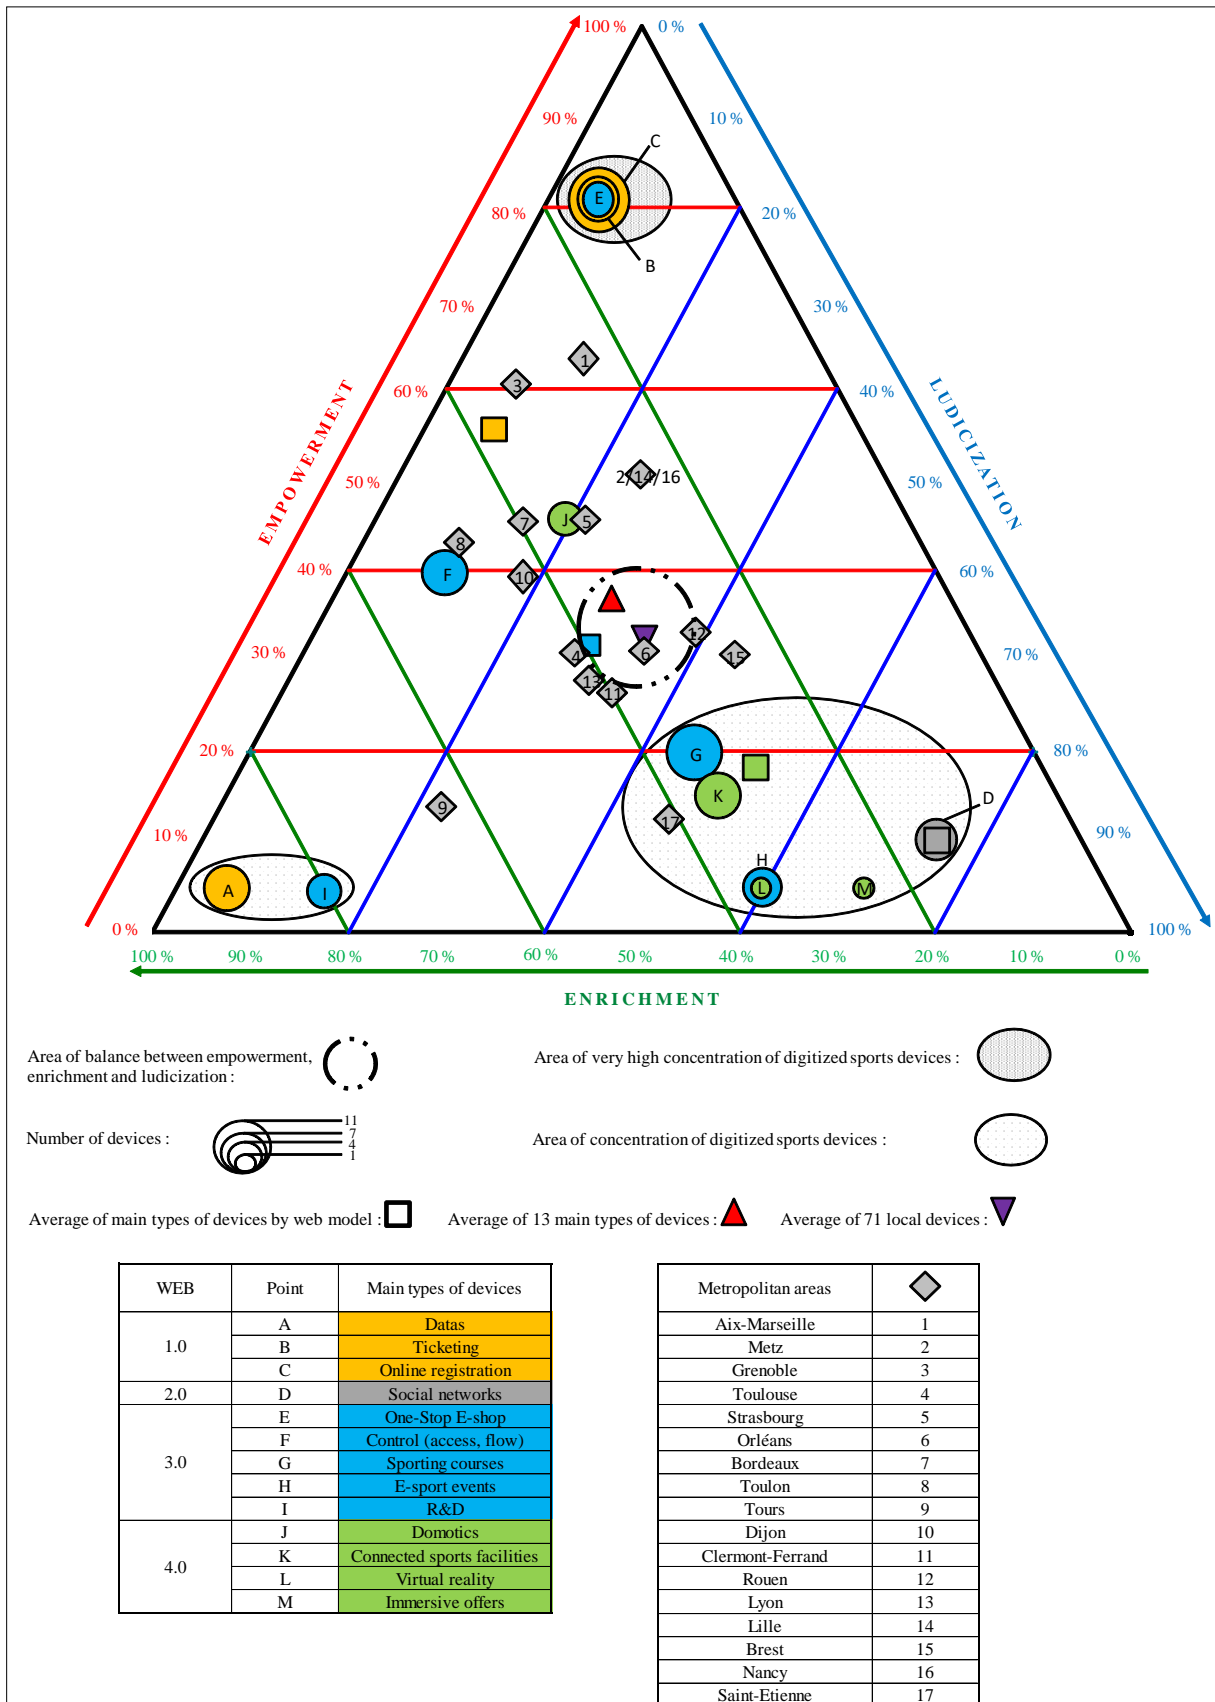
100 %
90 %
80 %
70 %
60 %
50 %
40 %
30 %
20 %
10 %
0 %

EMPOWERMENT

0 %
10 %
20 %
30 %
40 %
50 %
60 %
70 %
80 %
90 %
100 %

LUDICIZATION

100 % 90 % 80 % 70 % 60 % 50 % 40 % 30 % 20 % 10 % 0 %

ENRICHMENT

C
E
B
1
3
2/14/16
7
J
5
8
F
10
4
6
12
15
13
11
G
K
9
17
D
A
I
H
L
M

Area of balance between empowerment, enrichment and ludicization :

Area of very high concentration of digitized sports devices :

Number of devices :
11
7
4
1

Area of concentration of digitized sports devices :

Average of main types of devices by web model :
Average of 13 main types of devices :
Average of 71 local devices :

| WEB | Point | Main types of devices |
|---|---|---|
| 1.0 | A | Datas |
| | B | Ticketing |
| | C | Online registration |
| 2.0 | D | Social networks |
| 3.0 | E | One-Stop E-shop |
| | F | Control (access, flow) |
| | G | Sporting courses |
| | H | E-sport events |
| | I | R&D |
| 4.0 | J | Domotics |
| | K | Connected sports facilities |
| | L | Virtual reality |
| | M | Immersive offers |

| Metropolitan areas | |
|---|---|
| Aix-Marseille | 1 |
| Metz | 2 |
| Grenoble | 3 |
| Toulouse | 4 |
| Strasbourg | 5 |
| Orléans | 6 |
| Bordeaux | 7 |
| Toulon | 8 |
| Tours | 9 |
| Dijon | 10 |
| Clermont-Ferrand | 11 |
| Rouen | 12 |
| Lyon | 13 |
| Lille | 14 |
| Brest | 15 |
| Nancy | 16 |
| Saint-Etienne | 17 |